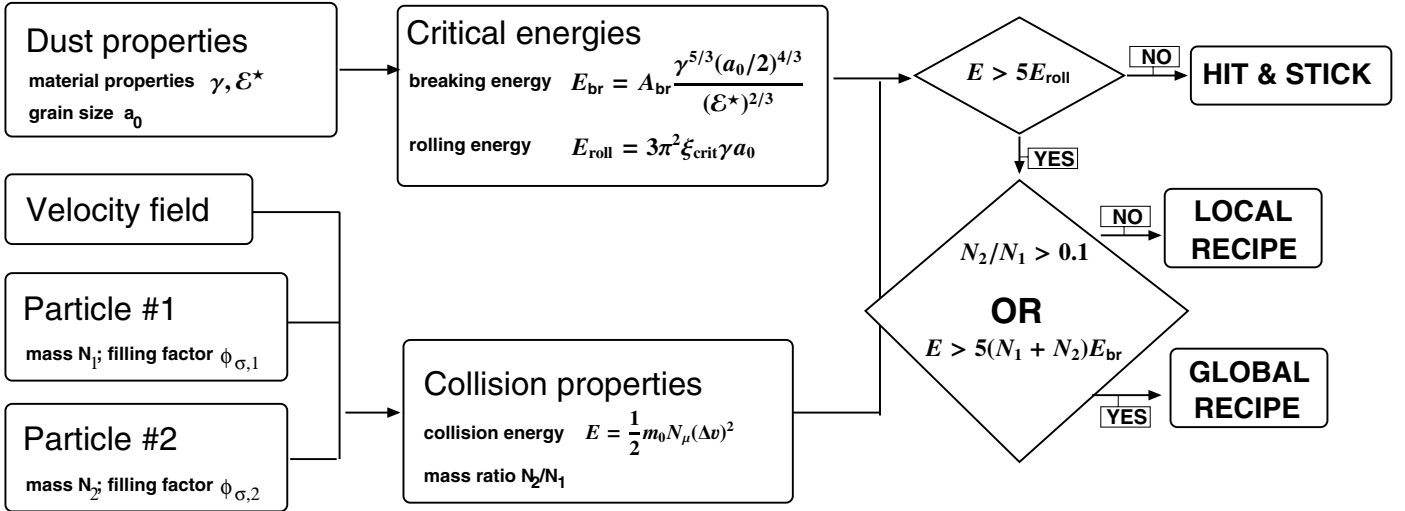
Dust properties
material properties $\gamma, \mathcal{E}^\star$
grain size $a_0$

Critical energies
breaking energy $E_{\rm br} = A_{\rm br}\frac{\gamma^{5/3}(a_0/2)^{4/3}}{(\mathcal{E}^\star)^{2/3}}$
rolling energy $E_{\rm roll} = 3\pi^2\xi_{\rm crit}\gamma a_0$

$E > 5E_{\rm roll}$
NO
HIT & STICK
YES

Velocity field

Particle #1
mass $N_1$; filling factor $\phi_{\sigma,1}$

Particle #2
mass $N_2$; filling factor $\phi_{\sigma,2}$

Collision properties
collision energy $E = \frac{1}{2}m_0N_\mu(\Delta v)^2$
mass ratio $N_2/N_1$

$N_2/N_1 > 0.1$
OR
$E > 5(N_1+N_2)E_{\rm br}$

NO
LOCAL RECIPE

YES
GLOBAL RECIPE